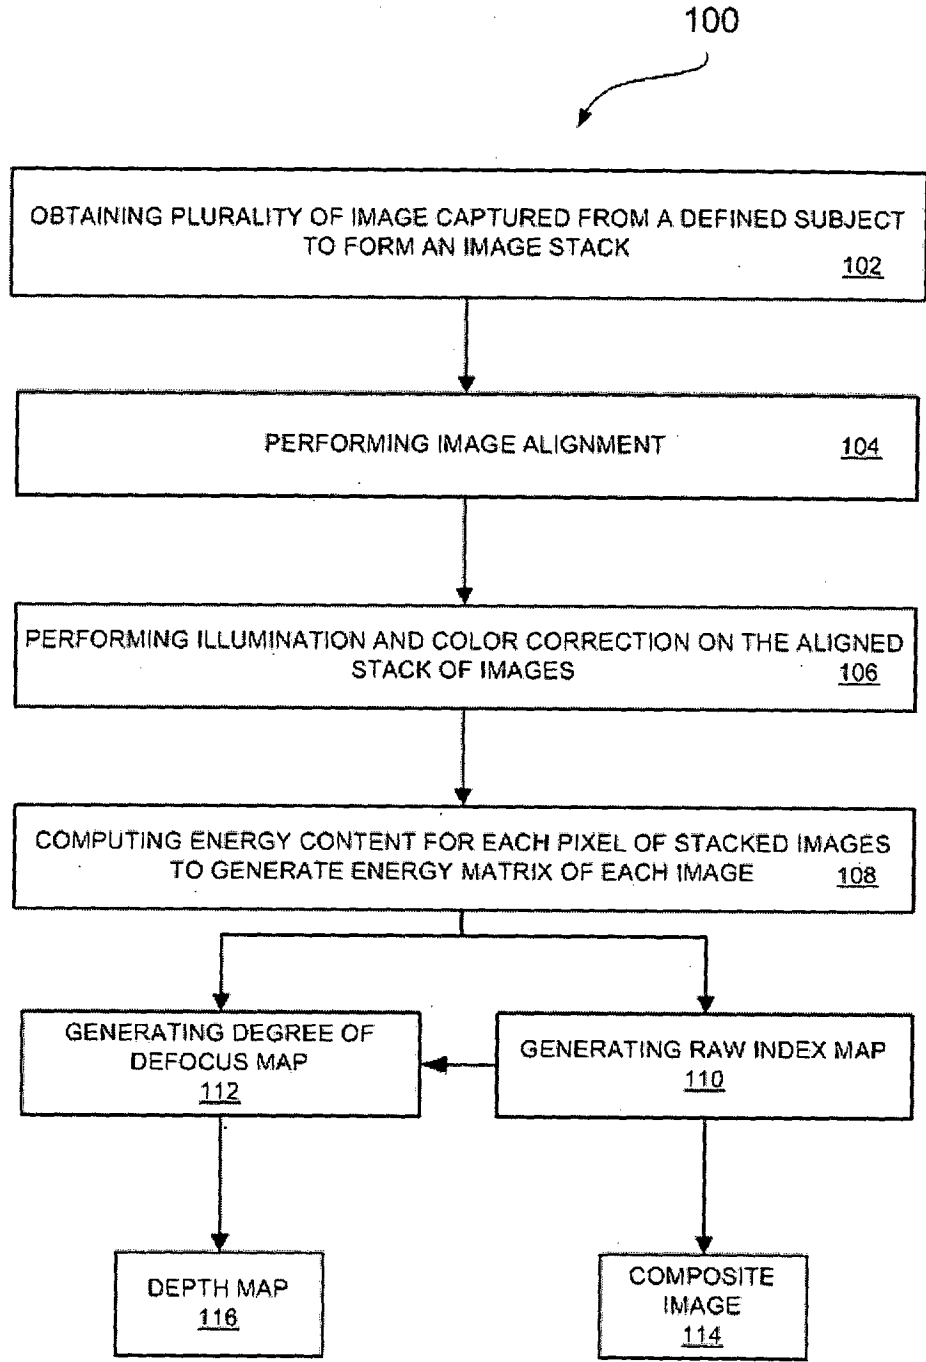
100

OBTAINING PLURALITY OF IMAGE CAPTURED FROM A DEFINED SUBJECT TO FORM AN IMAGE STACK
102

PERFORMING IMAGE ALIGNMENT
104

PERFORMING ILLUMINATION AND COLOR CORRECTION ON THE ALIGNED STACK OF IMAGES
106

COMPUTING ENERGY CONTENT FOR EACH PIXEL OF STACKED IMAGES TO GENERATE ENERGY MATRIX OF EACH IMAGE
108

GENERATING DEGREE OF DEFOCUS MAP
112

GENERATING RAW INDEX MAP
110

DEPTH MAP
116

COMPOSITE IMAGE
114